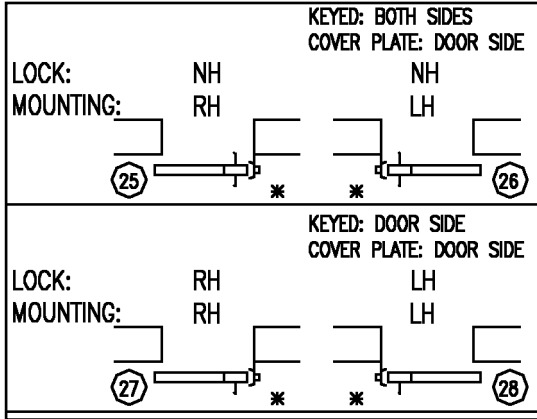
KEYED: BOTH SIDES
COVER PLATE: DOOR SIDE

| | | |
|---|---|---|
| LOCK: | NH | NH |
| MOUNTING: | RH | LH |

25 * * 26

KEYED: DOOR SIDE
COVER PLATE: DOOR SIDE

| | | |
|---|---|---|
| LOCK: | RH | LH |
| MOUNTING: | RH | LH |

27 * * 28